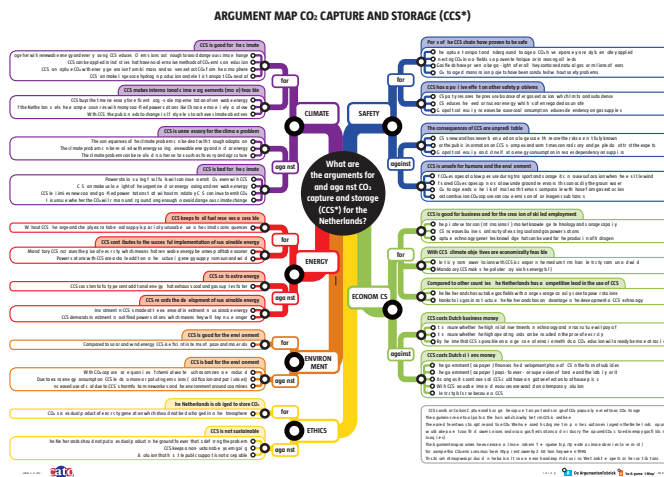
ARGUMENT MAP $CO_2$ CAPTURE AND STORAGE (CCS*)

What are the arguments for and against $CO_2$ capture and storage (CCS*) for the Netherlands?

CLIMATE

for

CCS is good for the climate

CCS makes international climate agreements (more) feasible

against

CCS is unnecessary for the climate problem

CCS is bad for the climate

ENERGY

CCS keeps fossil fuel reserves accessible

CCS contributes to the successful implementation of sustainable energy

CCS costs energy

CCS hinders the development of sustainable energy

ENVIRONMENT

CCS is good for the environment

CCS is bad for the environment

ETHICS

The Netherlands is obliged to store $CO_2$

CCS is not sustainable

SAFETY

For safe CCS chain have proven to be safe

CCS has positive effects on other safety problems

The consequences of CCS are unpredictable

CCS is unsafe for humans and the environment

ECONOMICS

CCS is good for business and for the creation of employment

With CCS climate objectives are economically feasible

Compared to other countries the Netherlands has a competitive lead in the use of CCS

CCS costs Dutch business money

CCS costs Dutch citizens money

for

against

for

against

for

against

for

against

for

against